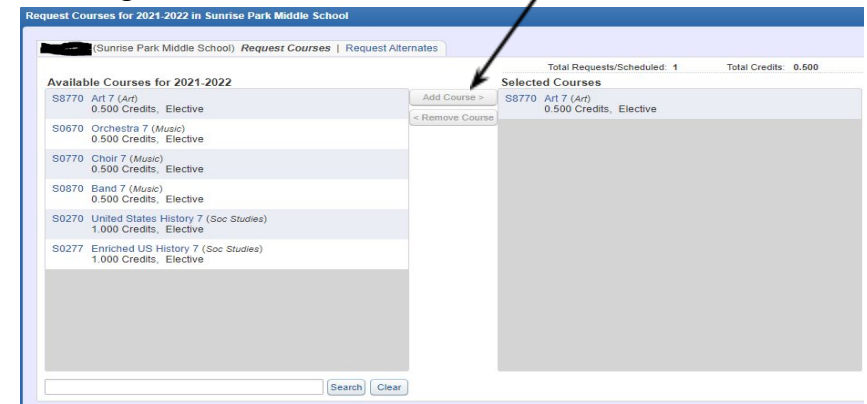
Request Courses for 2021-2022 in Sunrise Park Middle School

(Sunrise Park Middle School) Request Courses | Request Alternates

Total Requests/Scheduled: 1 Total Credits: 0.500

Available Courses for 2021-2022

S8770 Art 7 (Art)
0.500 Credits, Elective

S0670 Orchestra 7 (Music)
0.500 Credits, Elective

S0770 Choir 7 (Music)
0.500 Credits, Elective

S0870 Band 7 (Music)
0.500 Credits, Elective

S0270 United States History 7 (Soc Studies)
1.000 Credits, Elective

S0277 Enriched US History 7 (Soc Studies)
1.000 Credits, Elective

Add Course >

< Remove Course

Selected Courses

S8770 Art 7 (Art)
0.500 Credits, Elective

Search Clear